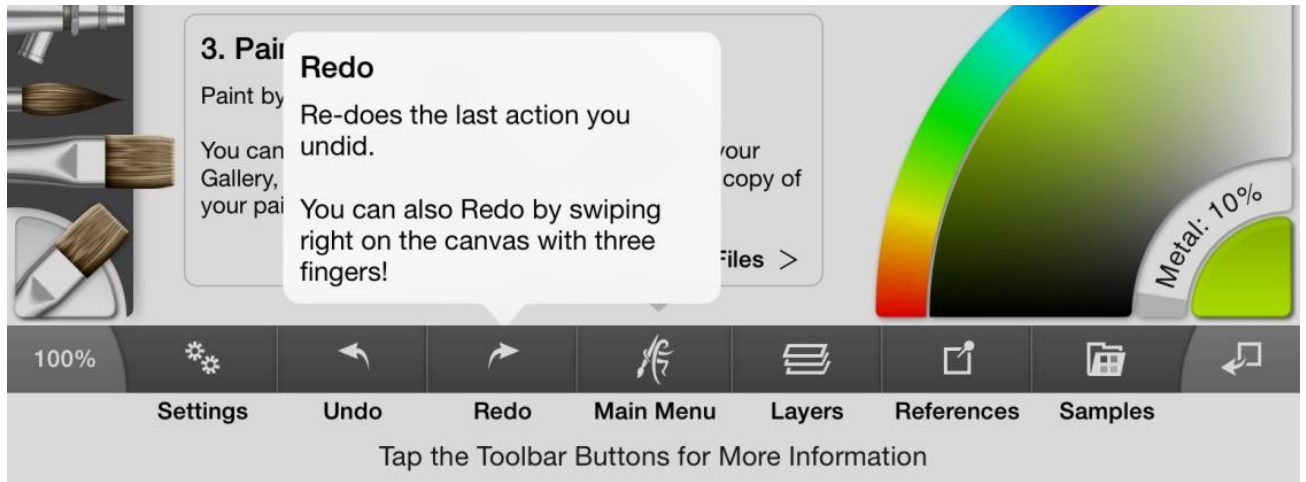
3. Pai

Paint by

You can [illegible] your Gallery, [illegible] copy of your pai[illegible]

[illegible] Files >

Redo

Re-does the last action you undid.

You can also Redo by swiping right on the canvas with three fingers!

Metal: 10%

100%

Settings

Undo

Redo

Main Menu

Layers

References

Samples

Tap the Toolbar Buttons for More Information